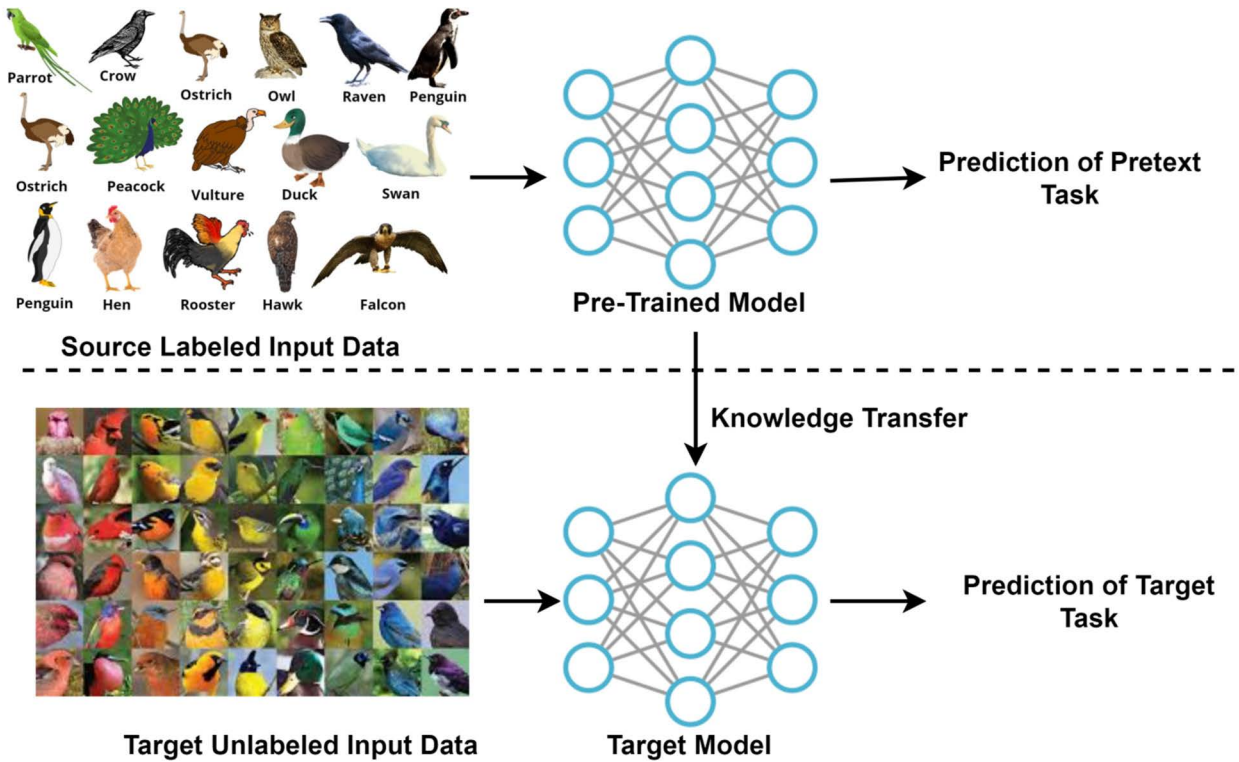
Parrot
Crow
Ostrich
Owl
Raven
Penguin
Ostrich
Peacock
Vulture
Duck
Swan
Penguin
Hen
Rooster
Hawk
Falcon

Source Labeled Input Data

Pre-Trained Model

Prediction of Pretext Task

Knowledge Transfer

Target Unlabeled Input Data

Target Model

Prediction of Target Task